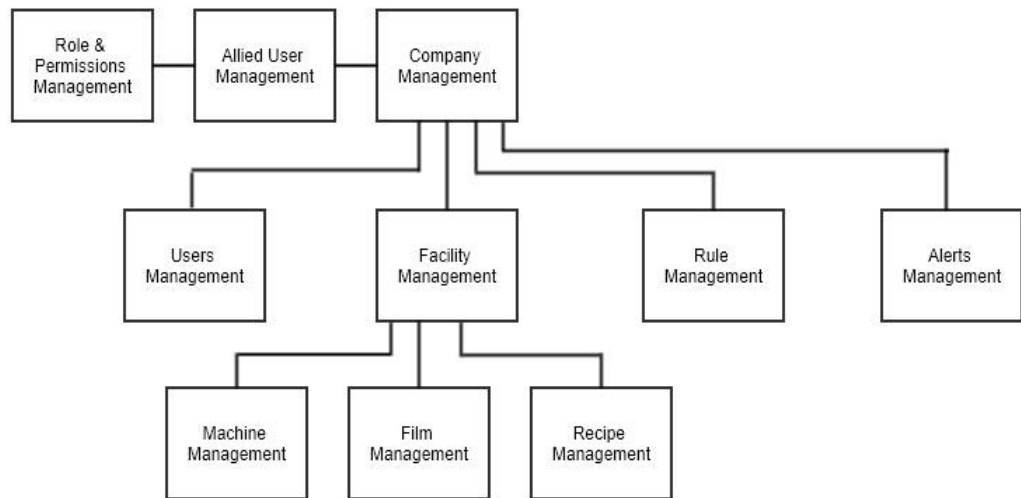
Role & Permissions Management

Allied User Management

Company Management

Users Management

Facility Management

Rule Management

Alerts Management

Machine Management

Film Management

Recipe Management